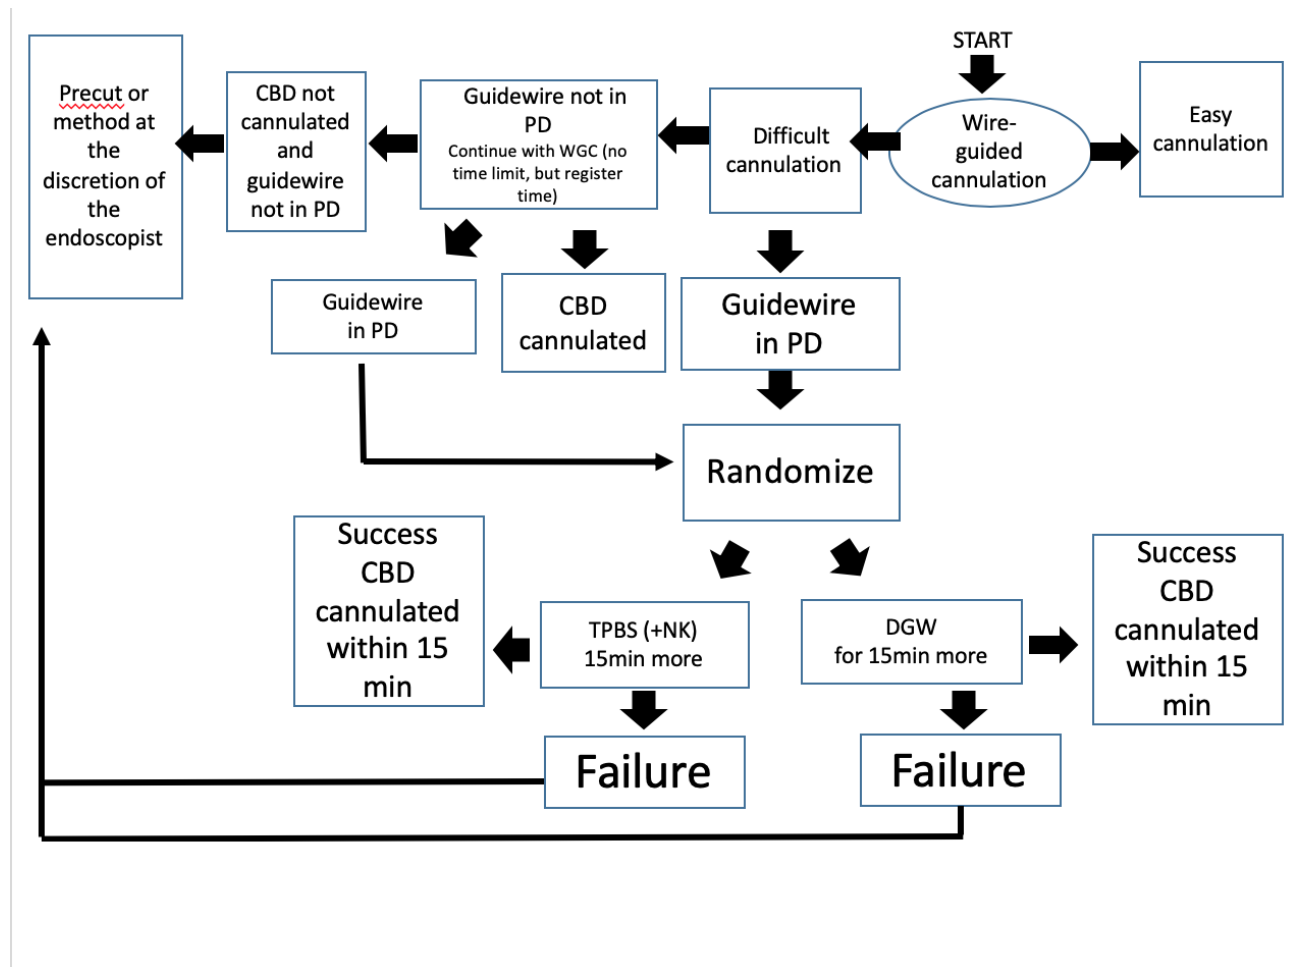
START

Wire-guided cannulation

Easy cannulation

Difficult cannulation

Guidewire not in PD
Continue with WGC (no time limit, but register time)

CBD not cannulated and guidewire not in PD

Precut or method at the discretion of the endoscopist

Guidewire in PD

CBD cannulated

Guidewire in PD

Randomize

Success CBD cannulated within 15 min

TPBS (+NK) 15min more

DGW for 15min more

Success CBD cannulated within 15 min

Failure

Failure